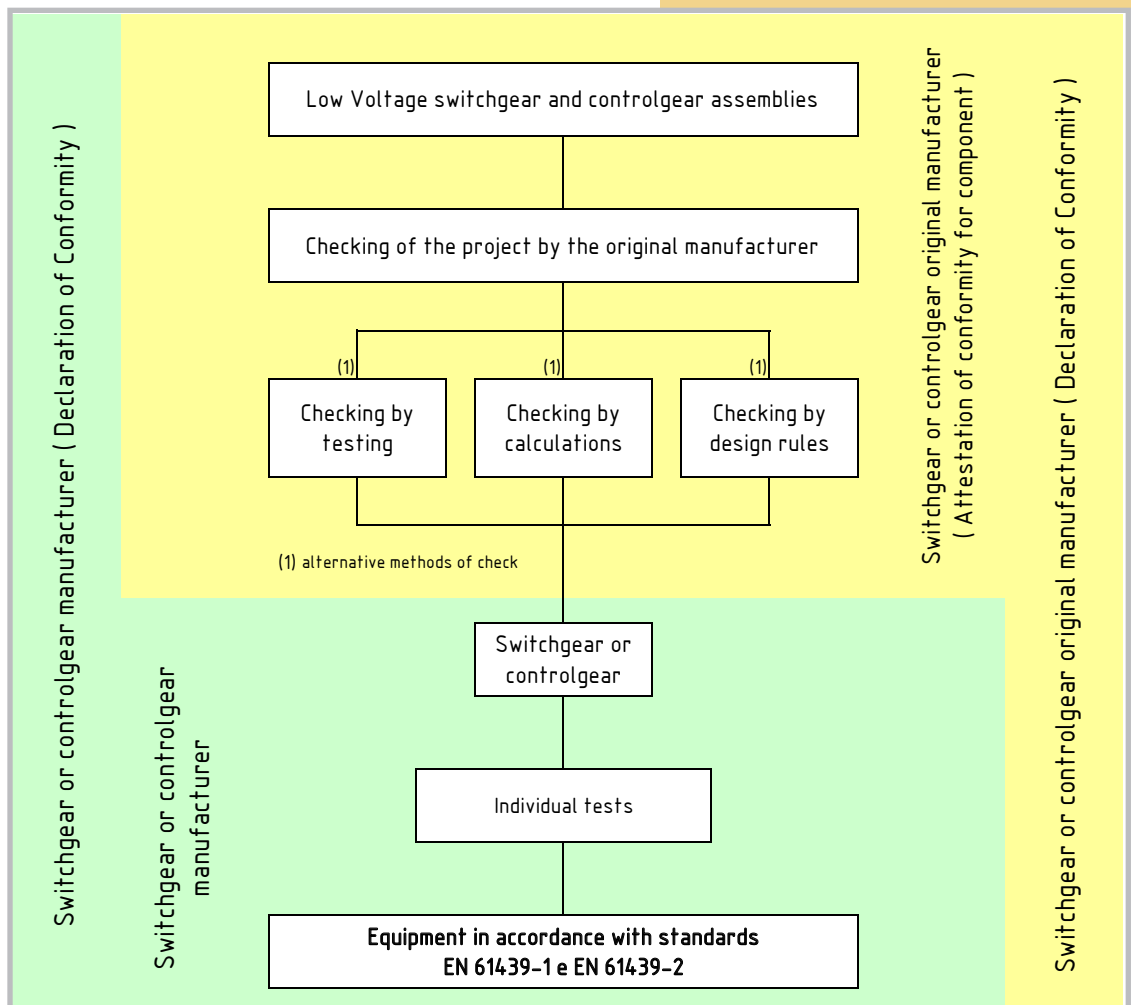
Switchgear or controlgear manufacturer ( Declaration of Conformity )

Low Voltage switchgear and controlgear assemblies

Checking of the project by the original manufacturer

(1)

(1)

(1)

Checking by testing

Checking by calculations

Checking by design rules

(1) alternative methods of check

Switchgear or controlgear original manufacturer ( Attestation of conformity for component )

Switchgear or controlgear manufacturer

Switchgear or controlgear

Individual tests

Equipment in accordance with standards EN 61439-1 e EN 61439-2

Switchgear or controlgear original manufacturer ( Declaration of Conformity )